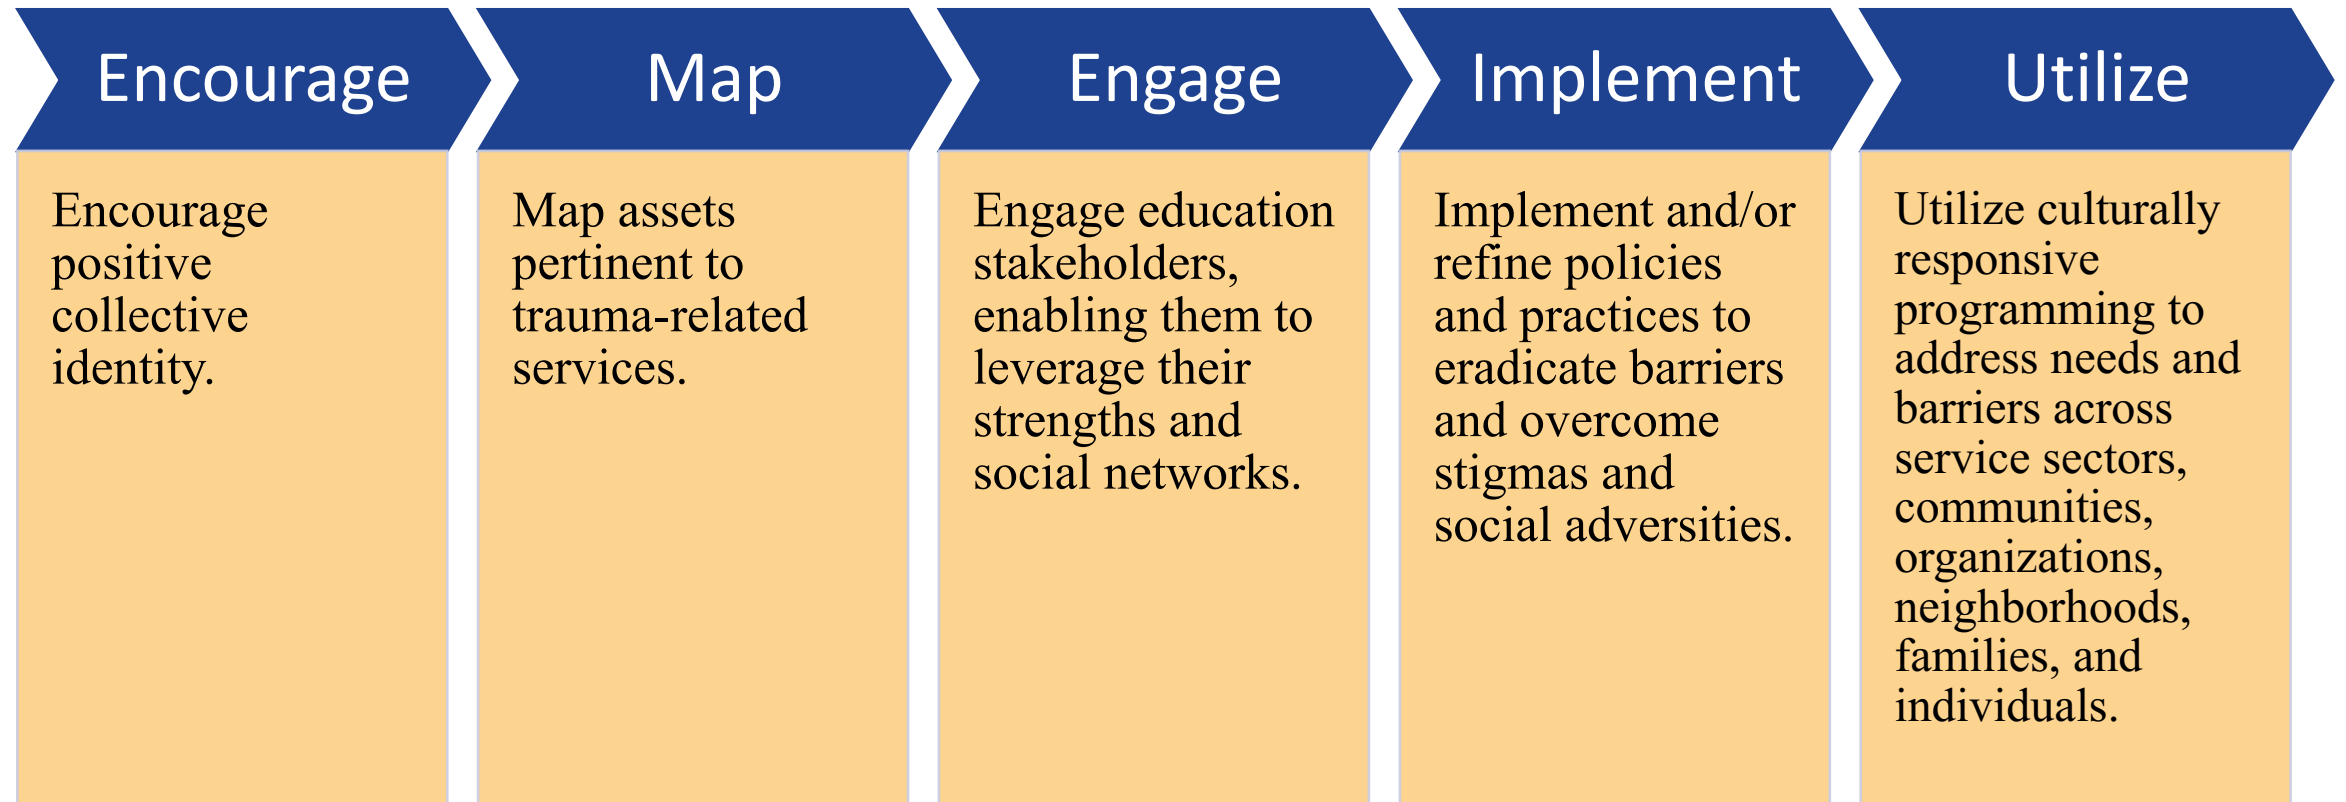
Encourage

Encourage positive collective identity.

Map

Map assets pertinent to trauma-related services.

Engage

Engage education stakeholders, enabling them to leverage their strengths and social networks.

Implement

Implement and/or refine policies and practices to eradicate barriers and overcome stigmas and social adversities.

Utilize

Utilize culturally responsive programming to address needs and barriers across service sectors, communities, organizations, neighborhoods, families, and individuals.